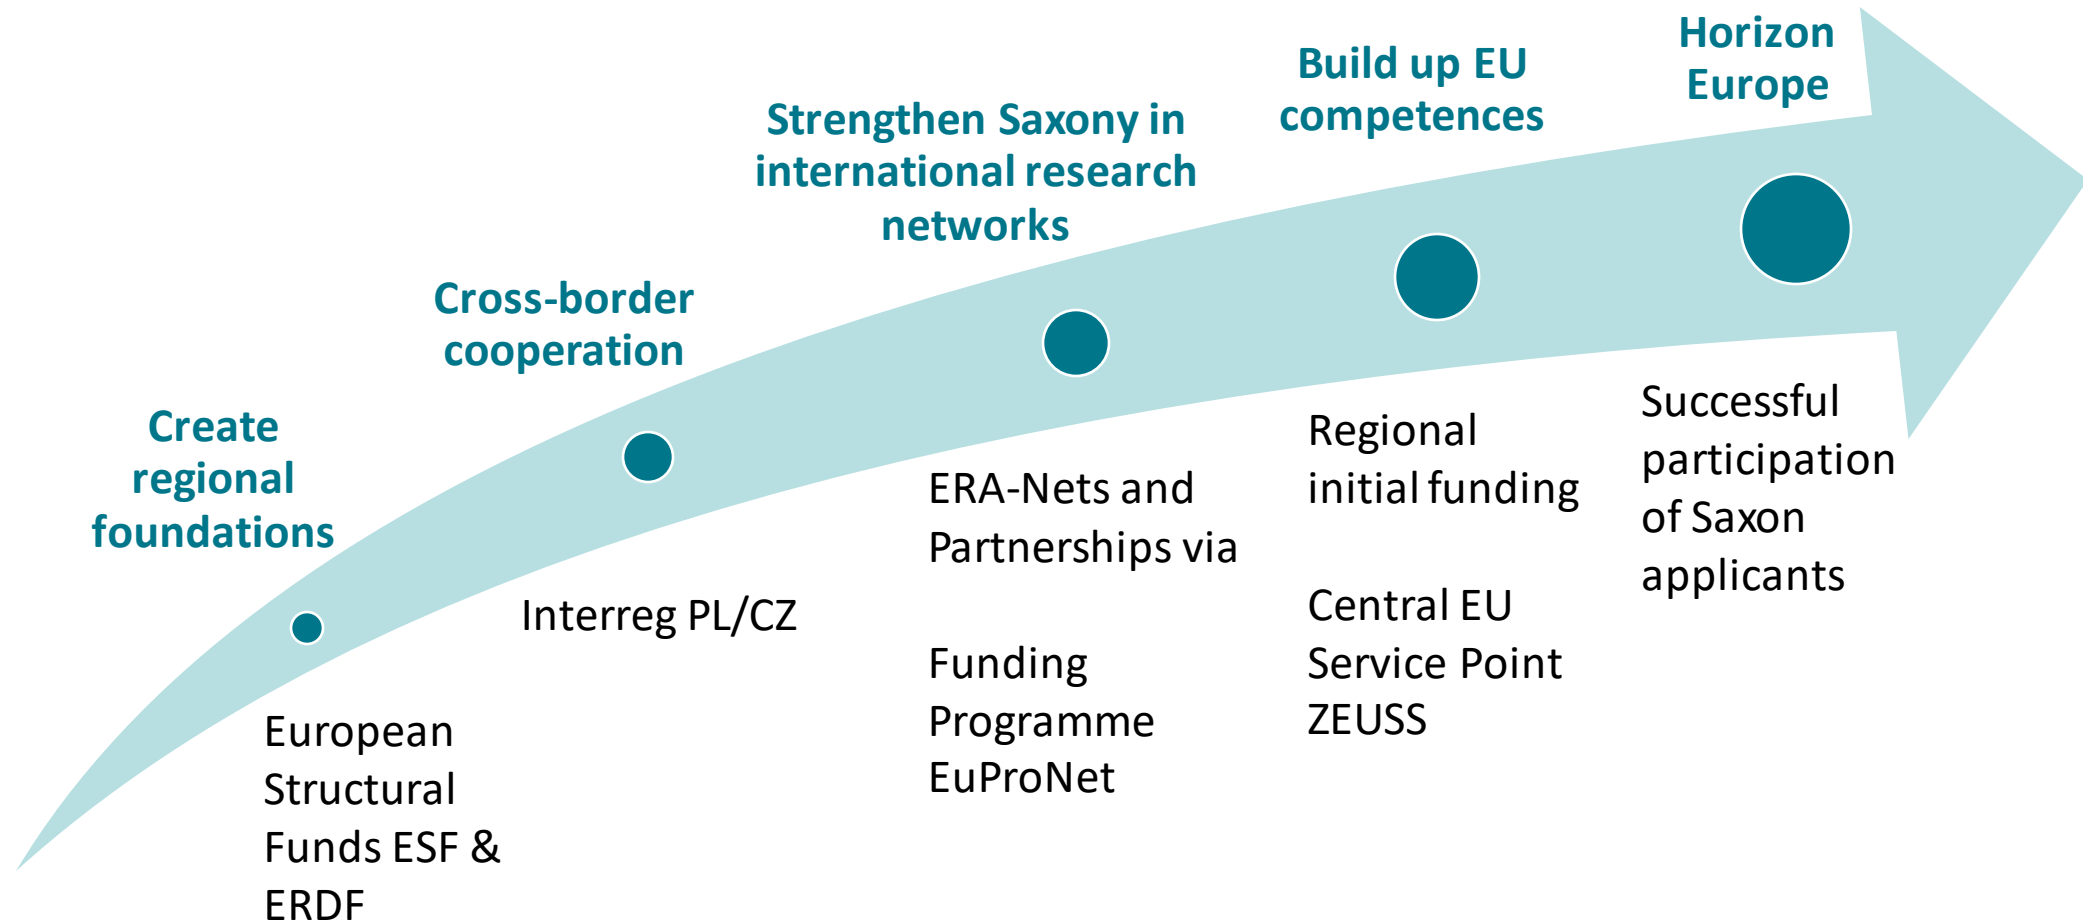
Create regional foundations

European Structural Funds ESF & ERDF

Cross-border cooperation

Interreg PL/CZ

Strengthen Saxony in international research networks

ERA-Nets and Partnerships via

Funding Programme EuProNet

Build up EU competences

Regional initial funding

Central EU Service Point ZEUSS

Horizon Europe

Successful participation of Saxon applicants